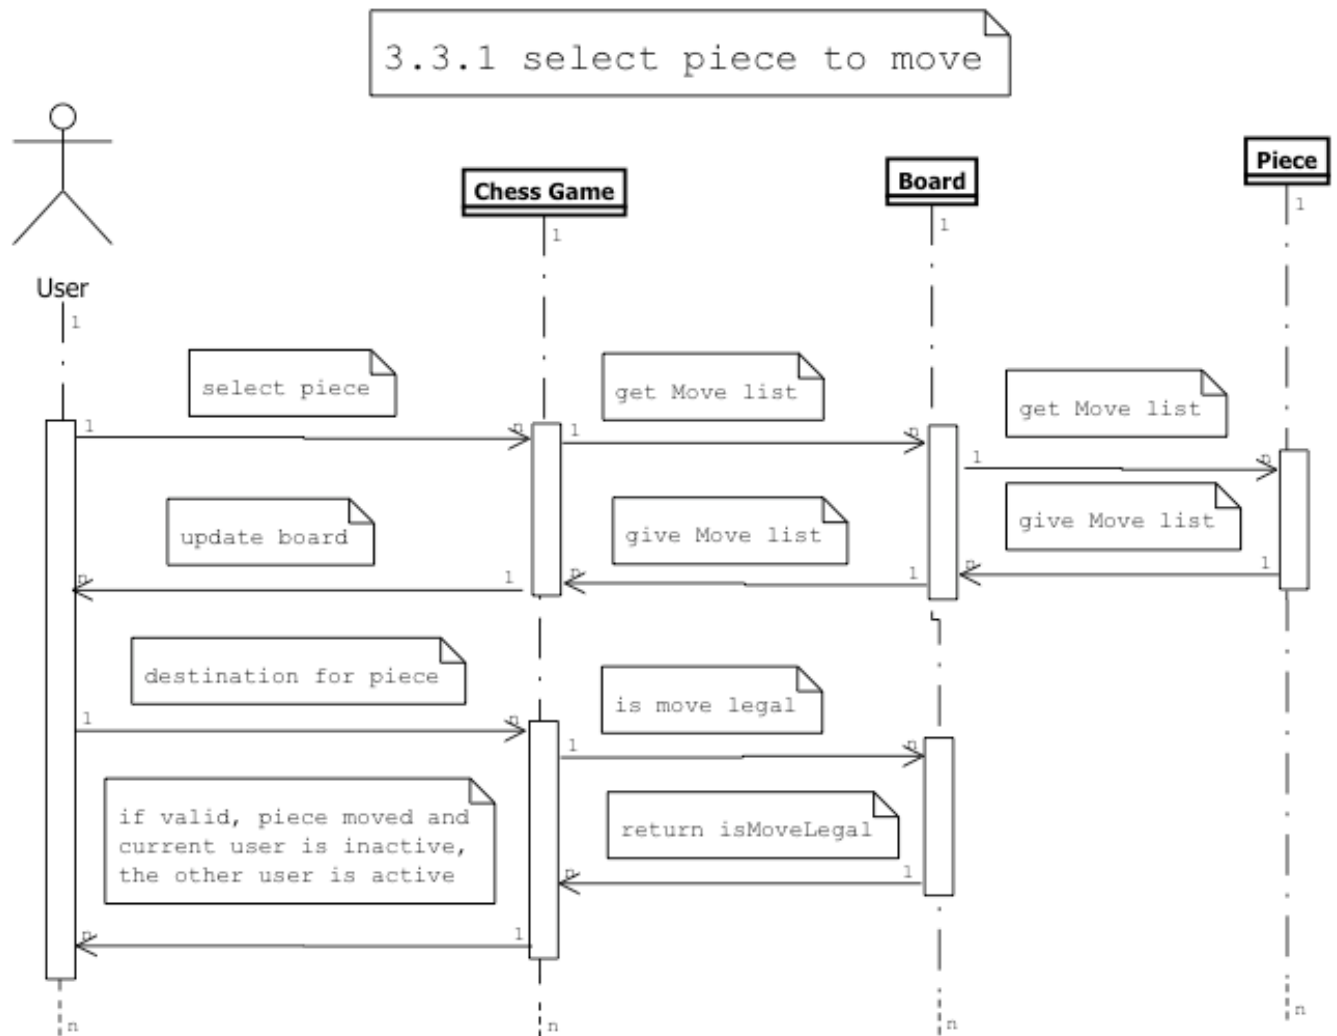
3.3.1 select piece to move

User
1

Chess Game
1

Board
1

Piece
1

select piece

get Move list

get Move list

1
n
1
n
1
n

update board

give Move list

give Move list

n
1
n
1
n
1

destination for piece

is move legal

1
n
1
n

if valid, piece moved and current user is inactive, the other user is active

return isMoveLegal

n
1
n
1

n
n
n
n